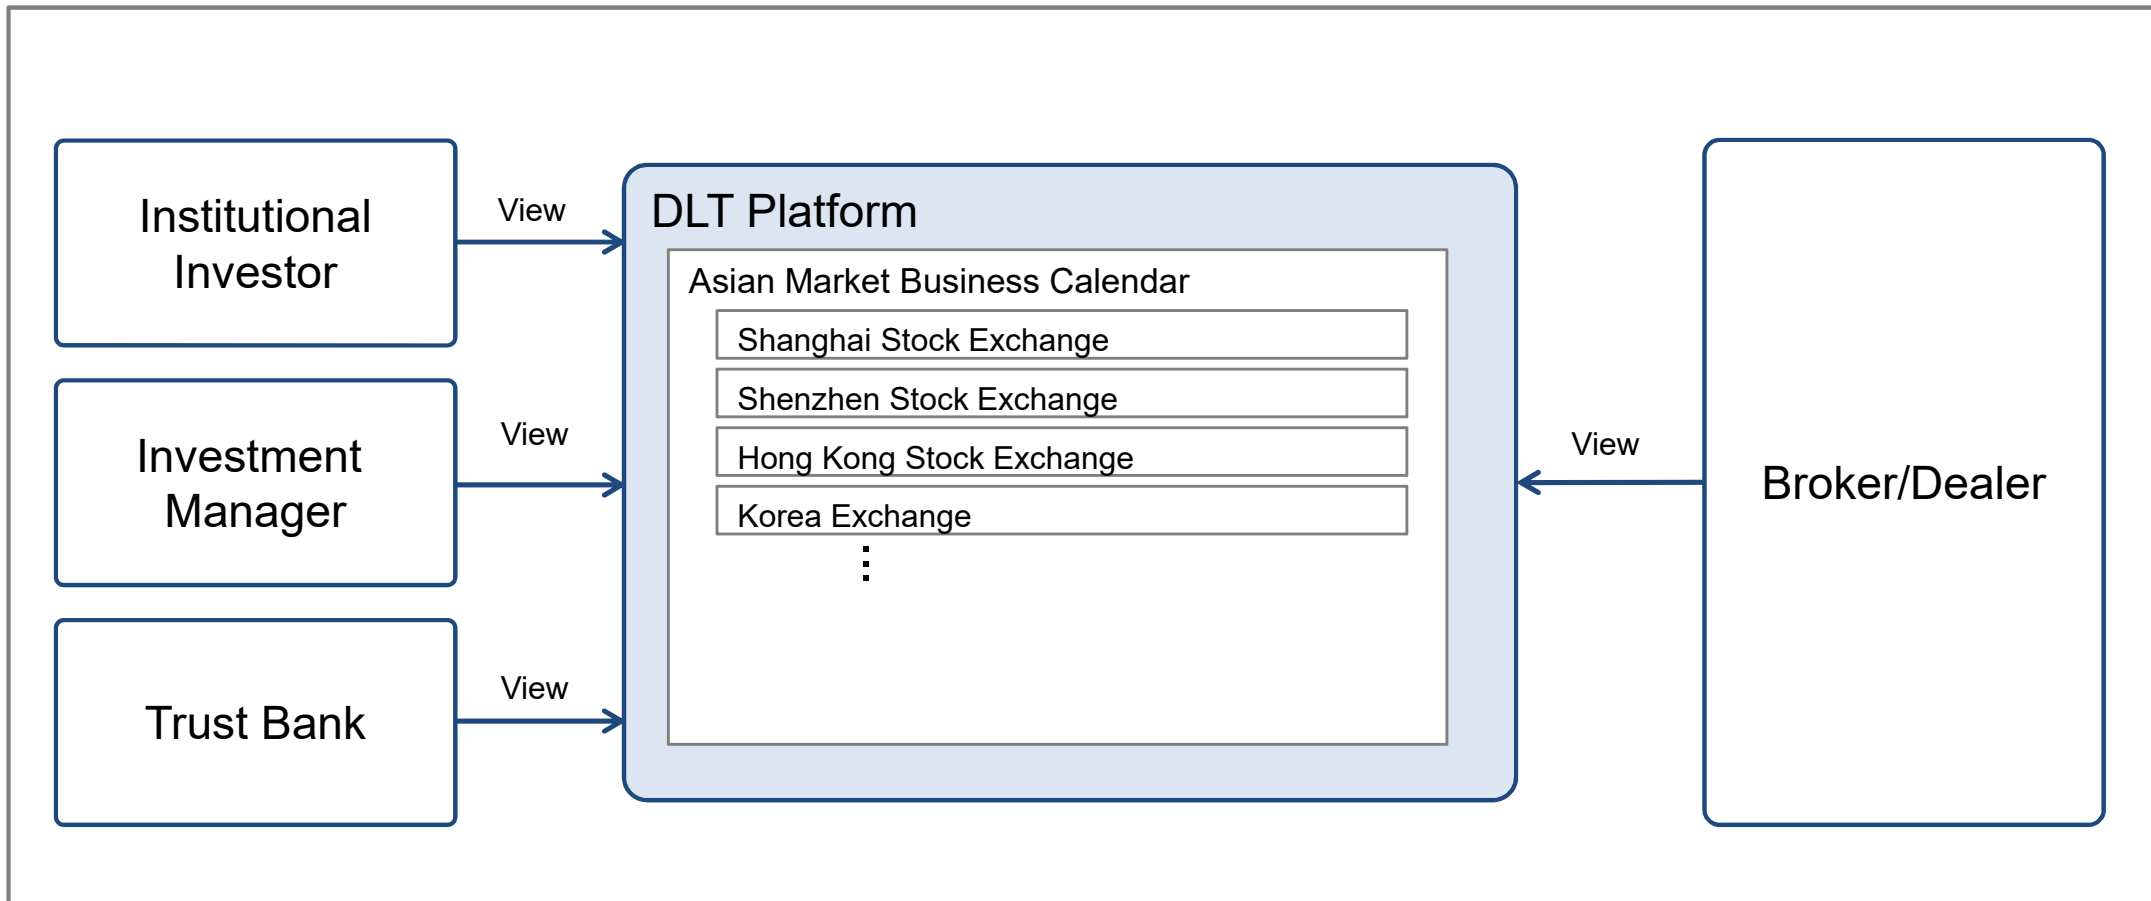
Institutional Investor

View

Investment Manager

View

Trust Bank

View

DLT Platform

Asian Market Business Calendar

Shanghai Stock Exchange

Shenzhen Stock Exchange

Hong Kong Stock Exchange

Korea Exchange

⋮

View

Broker/Dealer